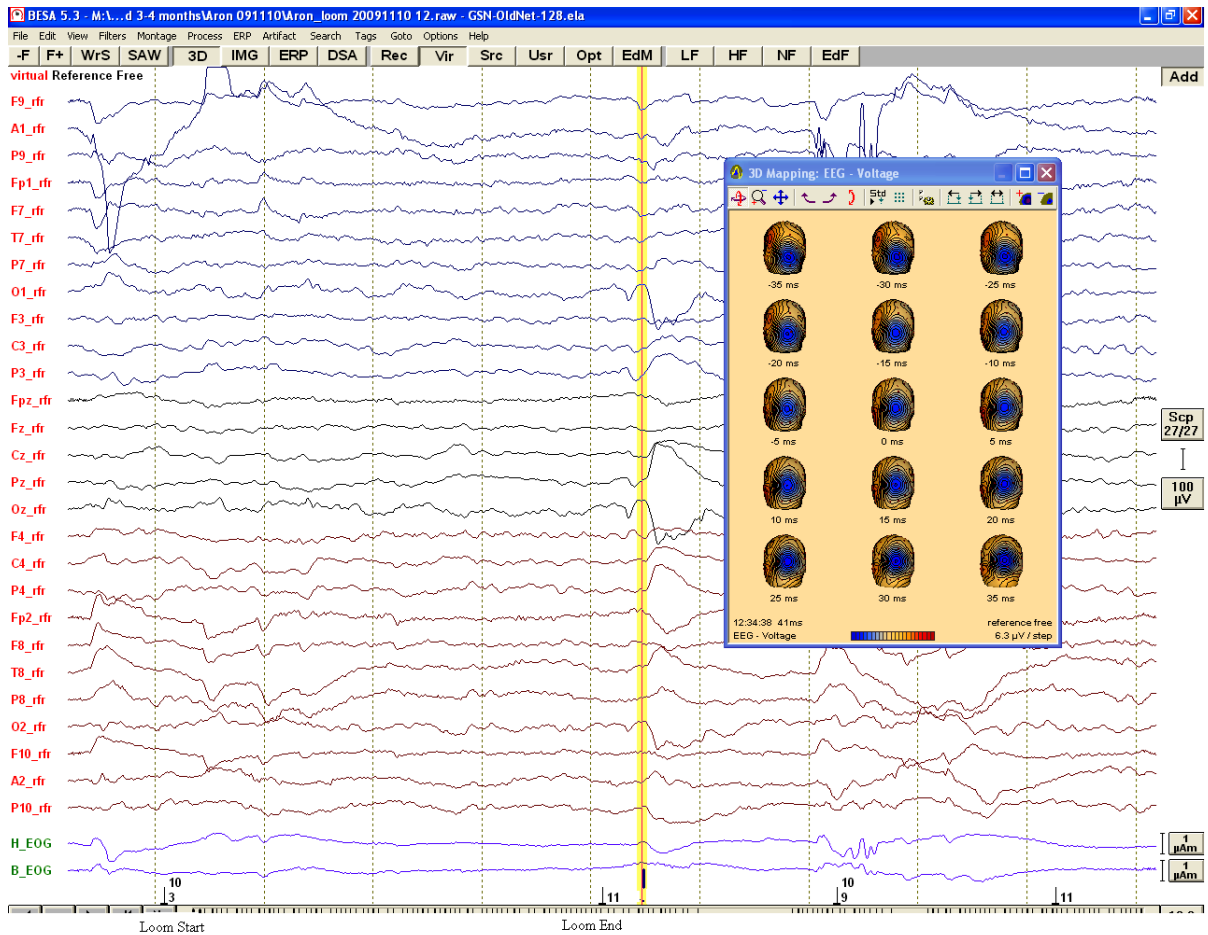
BESA 5.3 - M:\...d 3-4 months\Aron 091110\Aron_loom 20091110 12.raw - GSN-OldNet-128.ela

File Edit View Filters Montage Process ERP Artifact Search Tags Goto Options Help

-F F+ WrS SAW 3D IMG ERP DSA Rec Vir Src Usr Opt EdM LF HF NF EdF

virtual Reference Free

Add

F9_rfr
A1_rfr
P9_rfr
Fp1_rfr
F7_rfr
T7_rfr
P7_rfr
O1_rfr
F3_rfr
C3_rfr
P3_rfr
Fpz_rfr
Fz_rfr
Cz_rfr
Pz_rfr
Oz_rfr
F4_rfr
C4_rfr
P4_rfr
Fp2_rfr
F8_rfr
T8_rfr
P8_rfr
O2_rfr
F10_rfr
A2_rfr
P10_rfr
H_EOG
B_EOG

3D Mapping: EEG - Voltage

Std

-35 ms -30 ms -25 ms
-20 ms -15 ms -10 ms
-5 ms 0 ms 5 ms
10 ms 15 ms 20 ms
25 ms 30 ms 35 ms

12:34:38 41ms
EEG - Voltage
reference free
6.3 µV / step

Scp 27/27

100 µV

1 µAm

1 µAm

10
3
11
10
9
11

Loom Start
Loom End